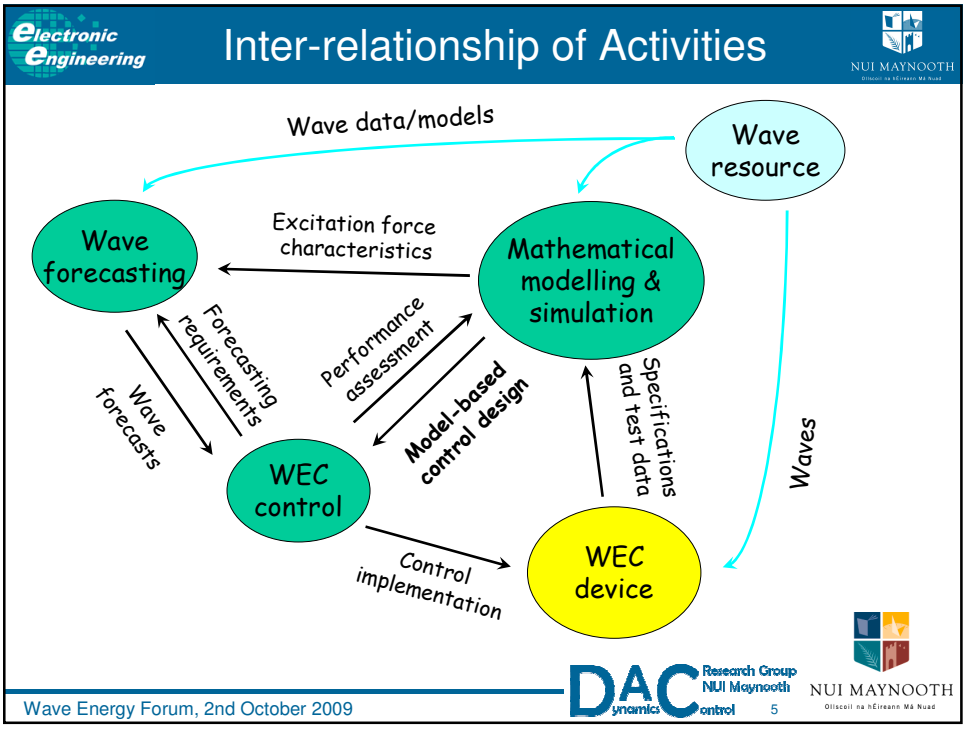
electronic engineering

Inter-relationship of Activities

NUI MAYNOOTH
Ollscoil na hÉireann Má Nuad

Wave data/models

Wave resource

Wave forecasting

Excitation force characteristics

Mathematical modelling & simulation

Forecasting requirements

Wave forecasts

Performance assessment

Model-based control design

Specifications and test data

Waves

WEC control

WEC device

Control implementation

DAC Dynamics Control Research Group NUI Maynooth

NUI MAYNOOTH
Ollscoil na hÉireann Má Nuad

Wave Energy Forum, 2nd October 2009

5